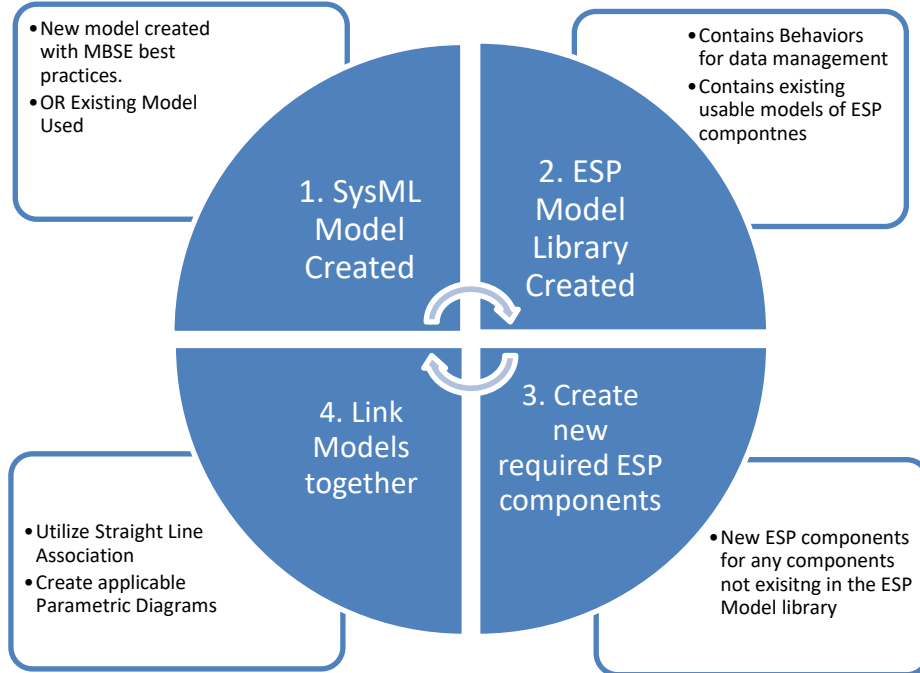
• New model created with MBSE best practices.
• OR Existing Model Used

• Contains Behaviors for data management
• Contains existing usable models of ESP compontnes

1. SysML Model Created

2. ESP Model Library Created

4. Link Models together

3. Create new required ESP components

• Utilize Straight Line Association
• Create applicable Parametric Diagrams

• New ESP components for any components not exisitng in the ESP Model library